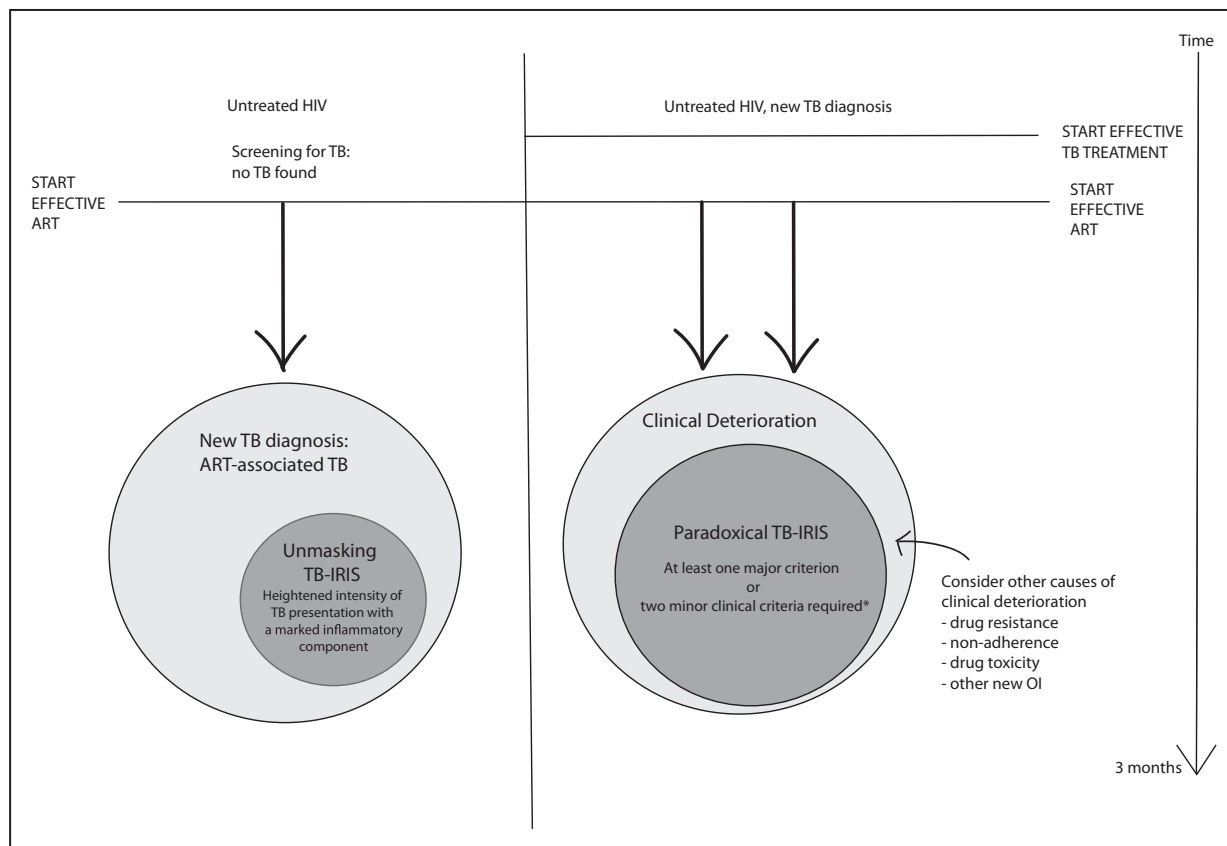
Time

Untreated HIV

Screening for TB: no TB found

START EFFECTIVE ART

Untreated HIV, new TB diagnosis

START EFFECTIVE TB TREATMENT

START EFFECTIVE ART

New TB diagnosis: ART-associated TB

Unmasking TB-IRIS

Heightened intensity of TB presentation with a marked inflammatory component

Clinical Deterioration

Paradoxical TB-IRIS

At least one major criterion or two minor clinical criteria required*

Consider other causes of clinical deterioration
- drug resistance
- non-adherence
- drug toxicity
- other new OI

3 months